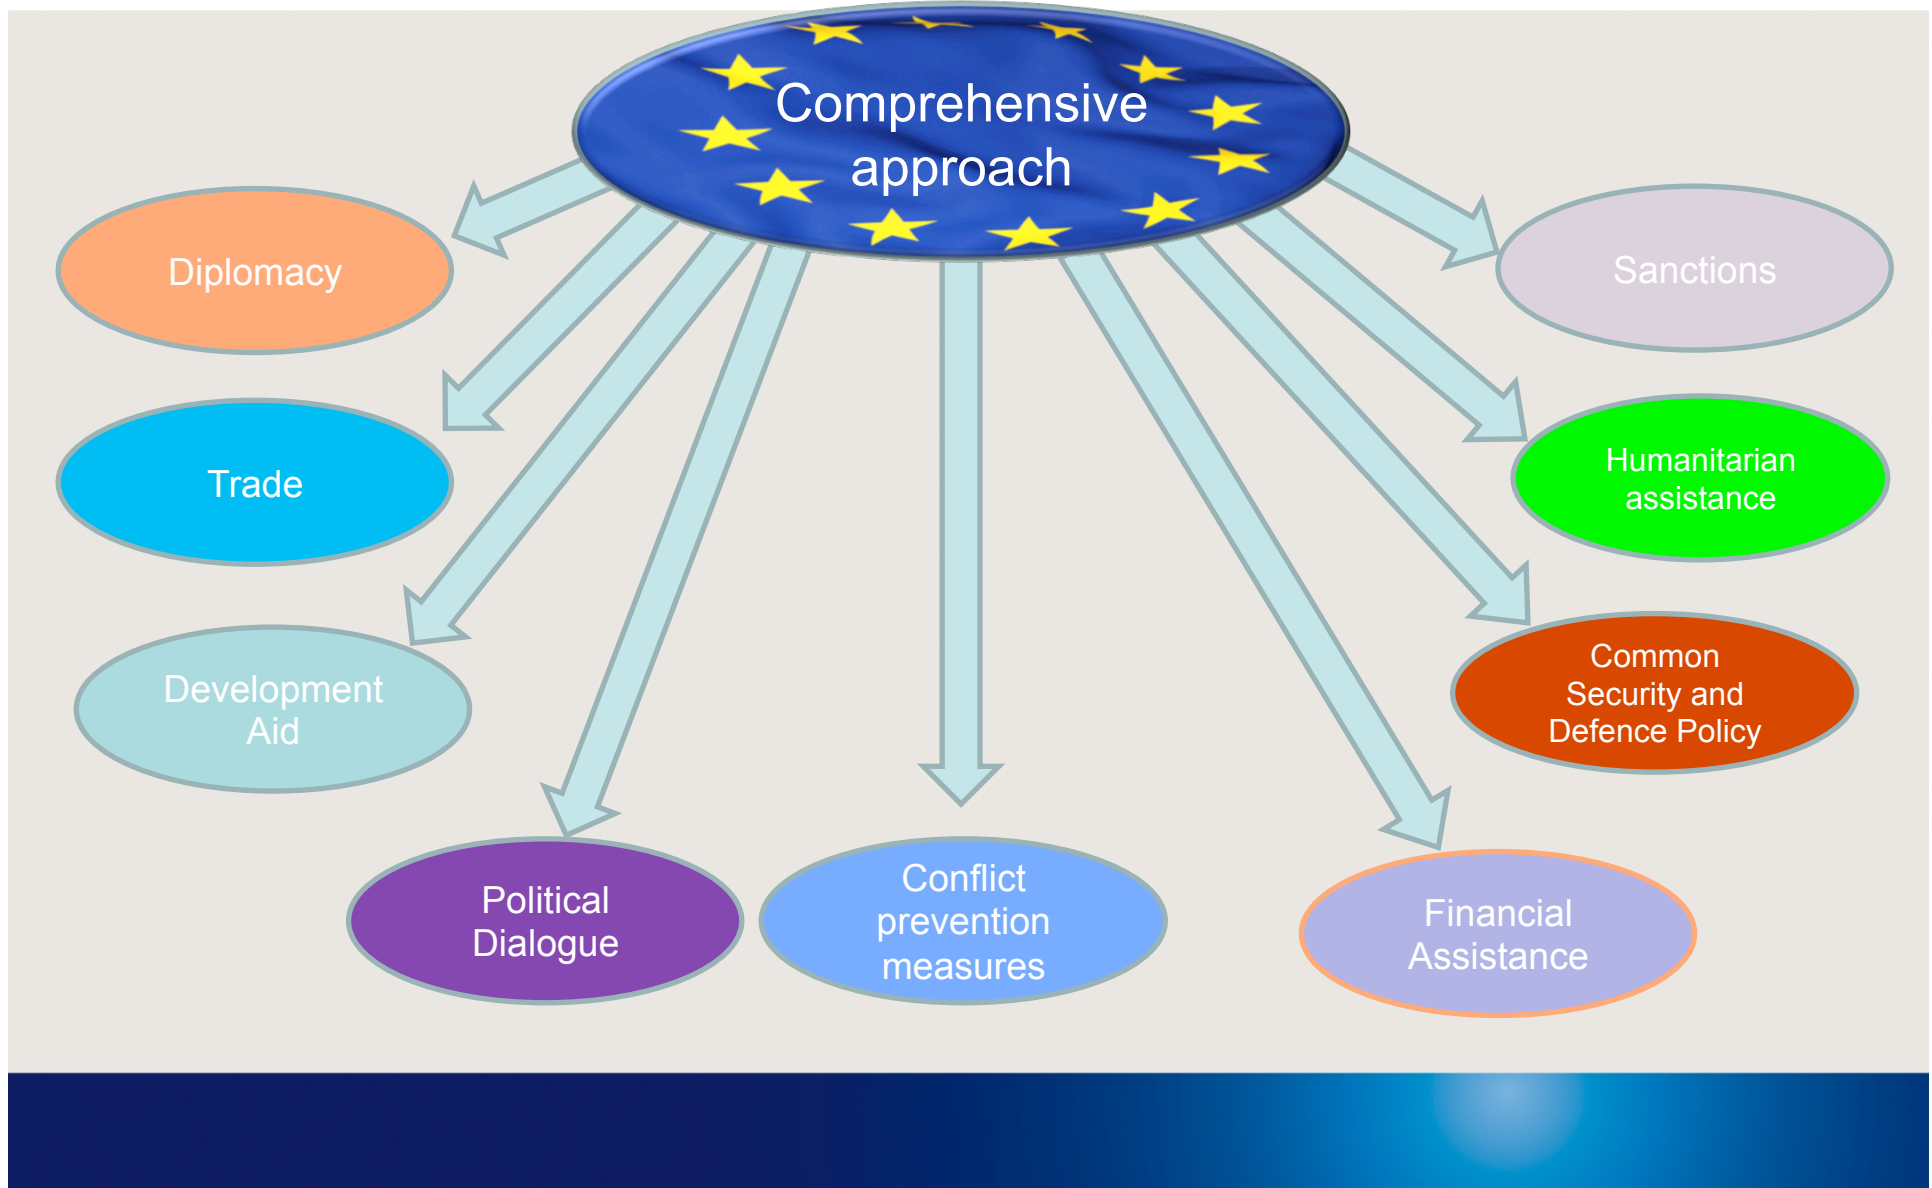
Comprehensive approach

Diplomacy

Trade

Development Aid

Political Dialogue

Conflict prevention measures

Financial Assistance

Common Security and Defence Policy

Humanitarian assistance

Sanctions